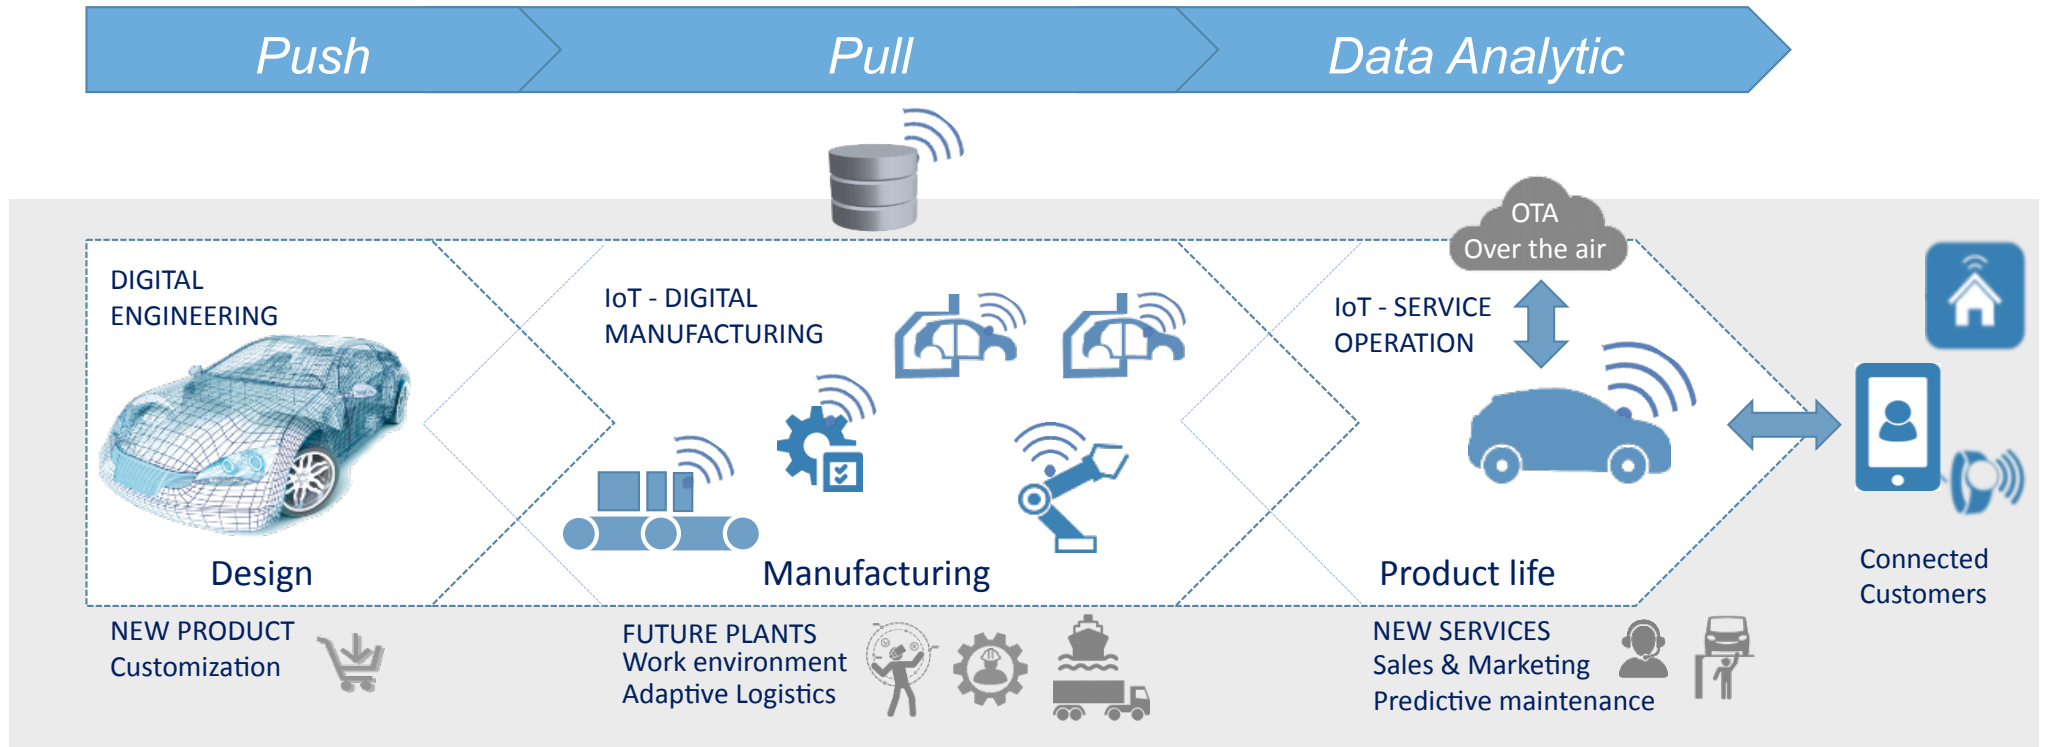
Push

Pull

Data Analytic

OTA
Over the air

DIGITAL
ENGINEERING

Design

IoT - DIGITAL
MANUFACTURING

Manufacturing

IoT - SERVICE
OPERATION

Product life

Connected
Customers

NEW PRODUCT
Customization

FUTURE PLANTS
Work environment
Adaptive Logistics

NEW SERVICES
Sales & Marketing
Predictive maintenance